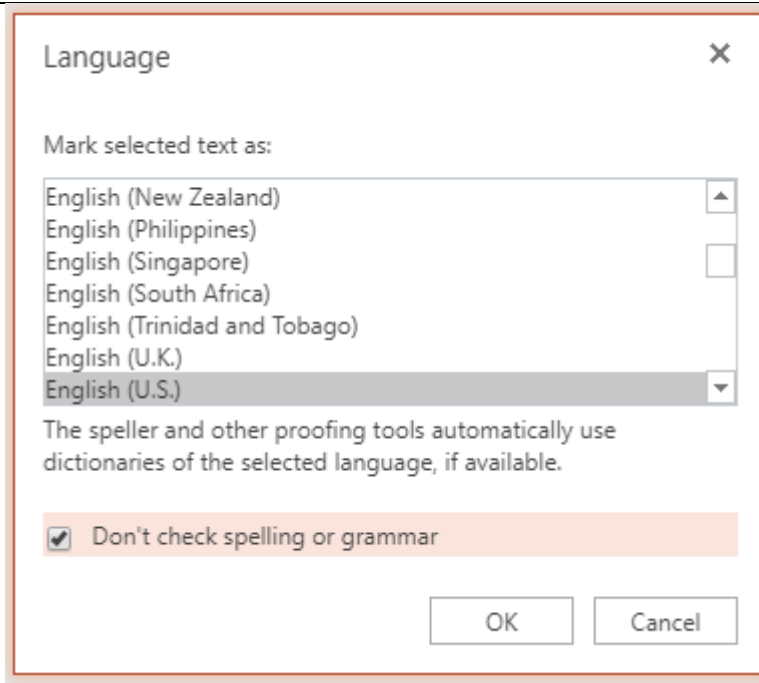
Language

×

Mark selected text as:

English (New Zealand)
English (Philippines)
English (Singapore)
English (South Africa)
English (Trinidad and Tobago)
English (U.K.)
English (U.S.)

The speller and other proofing tools automatically use dictionaries of the selected language, if available.

Don't check spelling or grammar

OK

Cancel